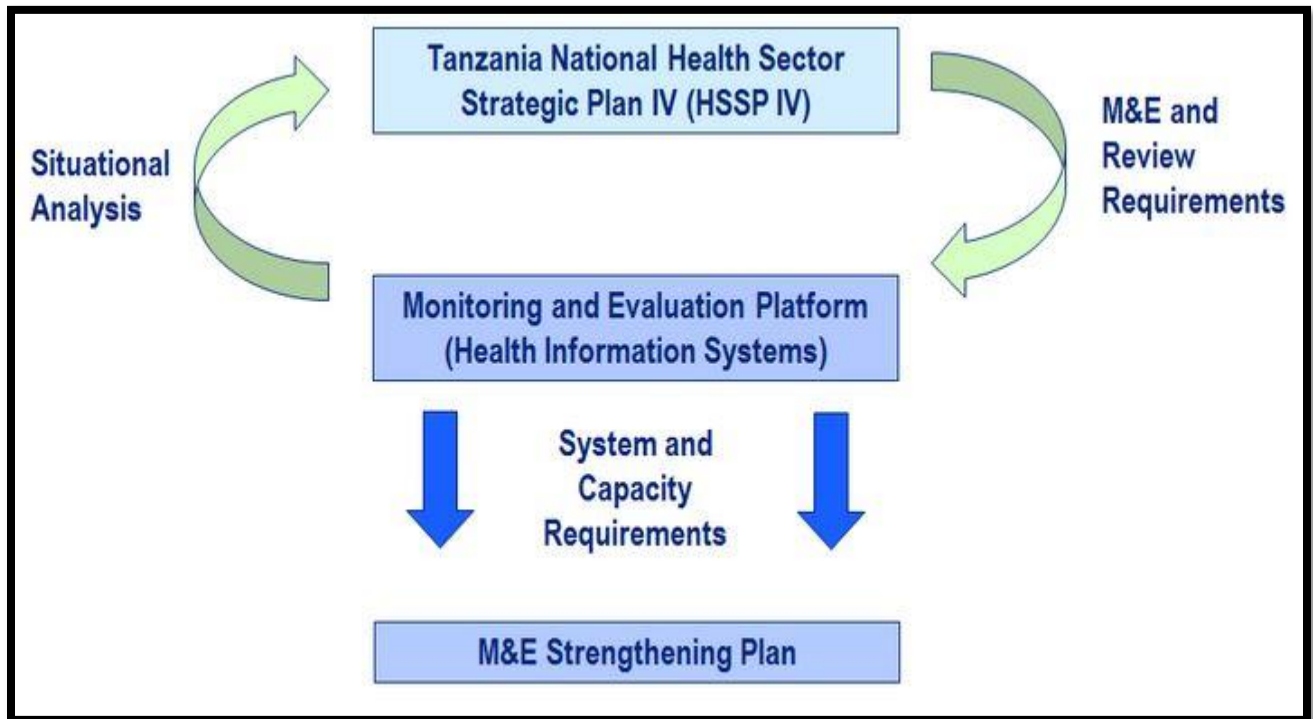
Tanzania National Health Sector Strategic Plan IV (HSSP IV)

Situational Analysis

M&E and Review Requirements

Monitoring and Evaluation Platform (Health Information Systems)

System and Capacity Requirements

M&E Strengthening Plan